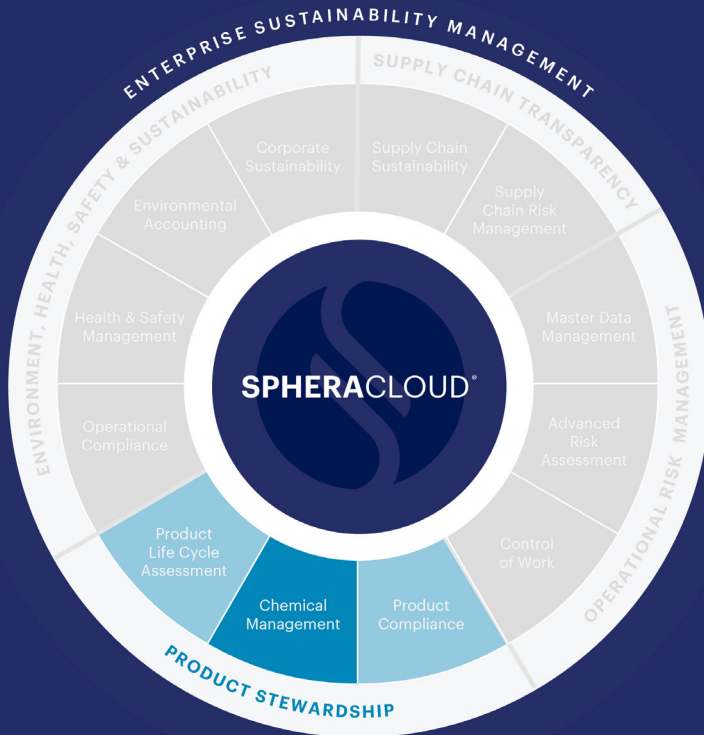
ENTERPRISE SUSTAINABILITY MANAGEMENT

ENVIRONMENT, HEALTH, SAFETY & SUSTAINABILITY

SUPPLY CHAIN TRANSPARENCY

Corporate Sustainability

Supply Chain Sustainability

Environmental Accounting

Supply Chain Risk Management

Health & Safety Management

Master Data Management

SPHERACLOUD®

OPERATIONAL RISK MANAGEMENT

Operational Compliance

Advanced Risk Assessment

Product Life Cycle Assessment

Control of Work

Chemical Management

Product Compliance

PRODUCT STEWARDSHIP